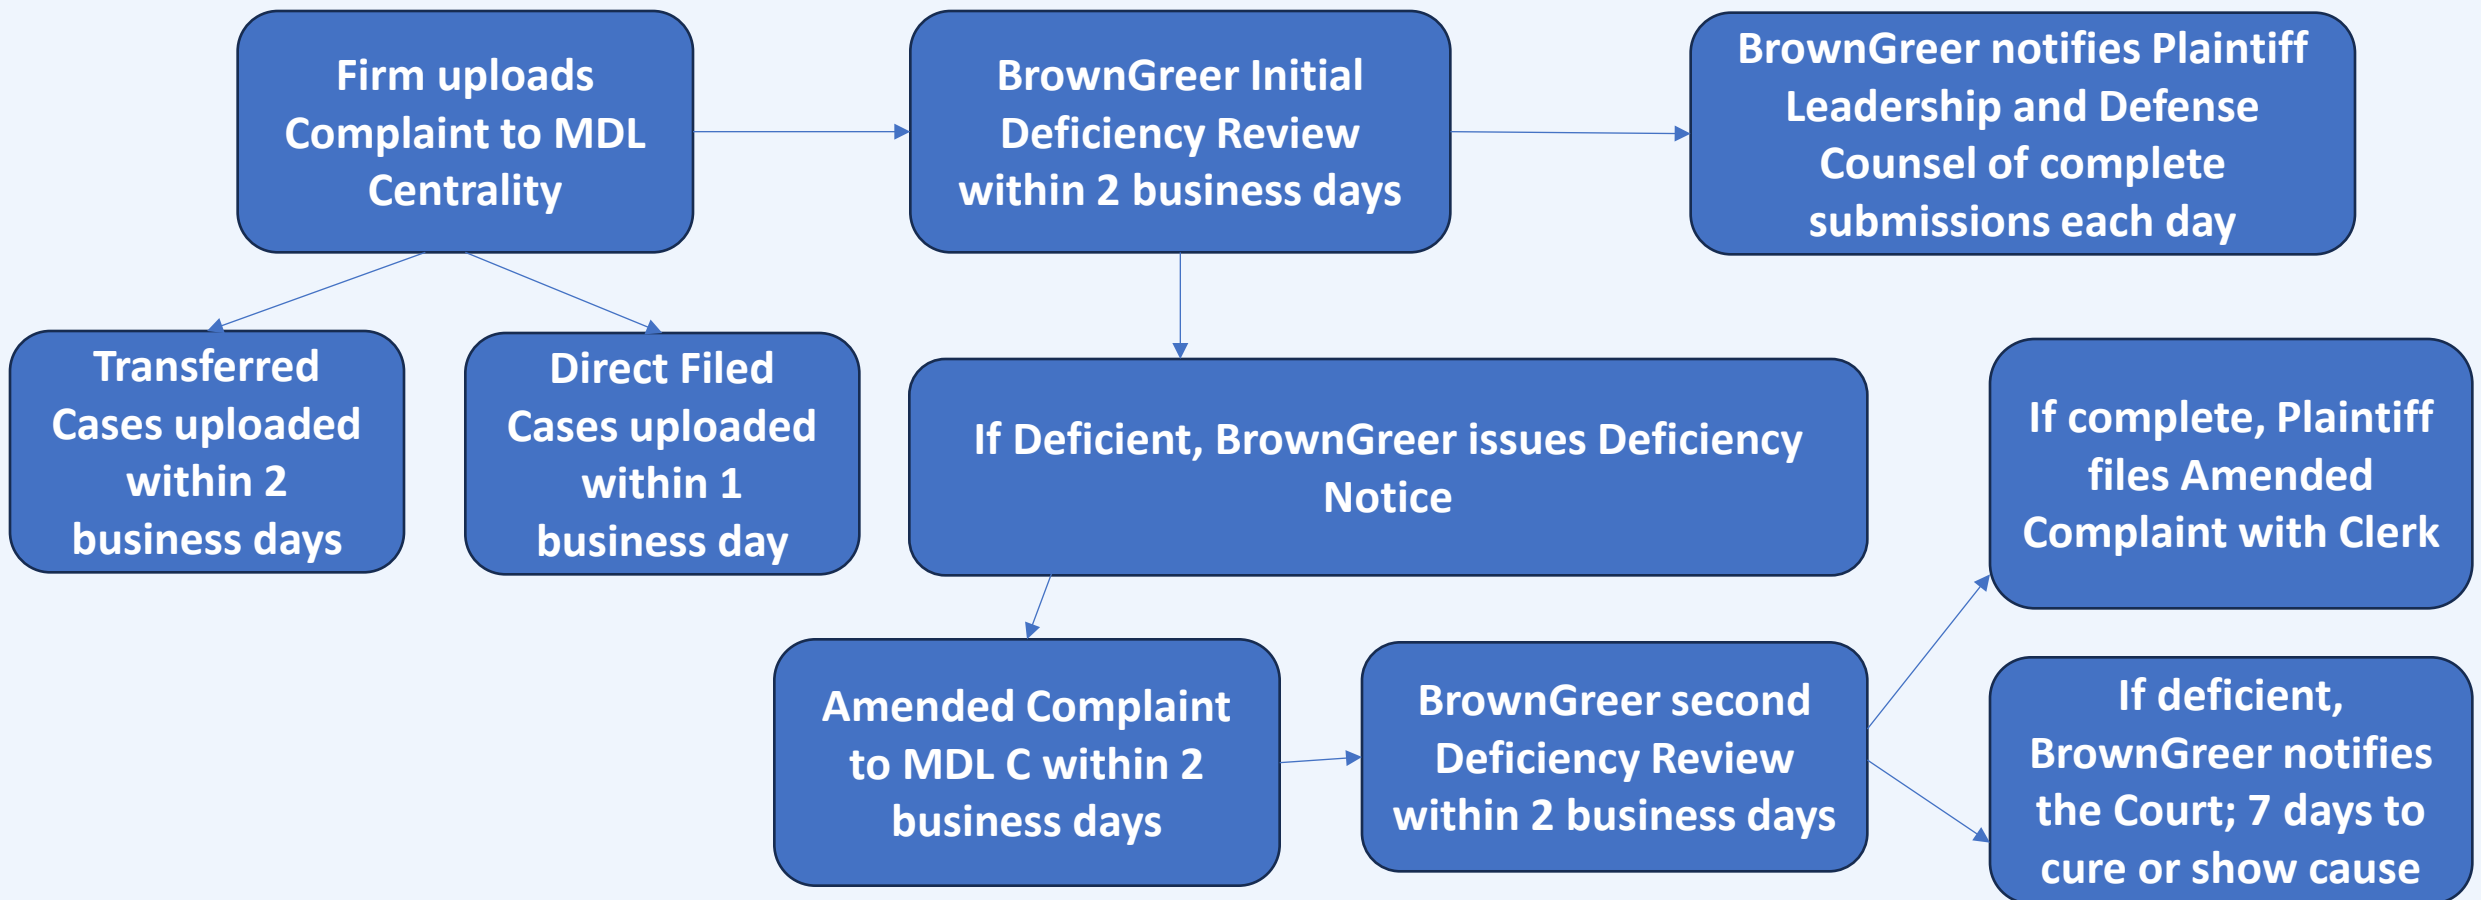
Firm uploads Complaint to MDL Centrality

BrownGreer Initial Deficiency Review within 2 business days

BrownGreer notifies Plaintiff Leadership and Defense Counsel of complete submissions each day

Transferred Cases uploaded within 2 business days

Direct Filed Cases uploaded within 1 business day

If Deficient, BrownGreer issues Deficiency Notice

If complete, Plaintiff files Amended Complaint with Clerk

Amended Complaint to MDL C within 2 business days

BrownGreer second Deficiency Review within 2 business days

If deficient, BrownGreer notifies the Court; 7 days to cure or show cause